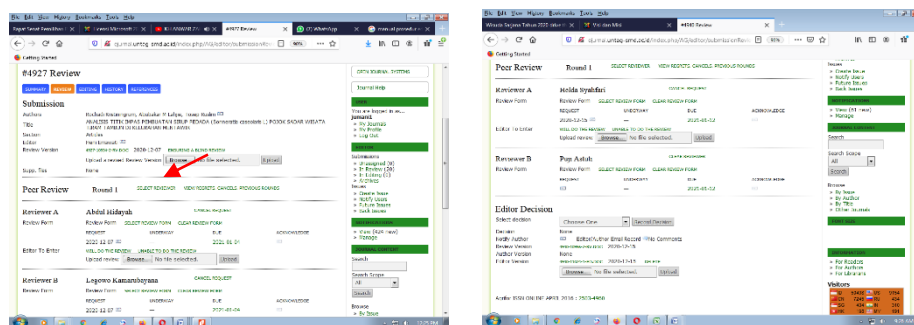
File Edit View History Bookmarks Tools Help

#4927 Review

SUMMARY REVIEW EDITING HISTORY REFERENCES

Submission

Authors
Title
Section Articles
Editor
Review Version
Upload a revised Review Version Browse... No file selected. Upload
Supp. files None

Peer Review Round 1 SELECT REVIEWER VIEW REGRETS, CANCELS, PREVIOUS ROUNDS

Reviewer A Abdul Hidayah
Review Form SELECT REVIEW FORM CLEAR REVIEW FORM
REQUEST UNDERWAY DUE ACKNOWLEDGE
2020-12-07 2020-01-01
Editor To Enter WILL DO THE REVIEW UNABLE TO DO THE REVIEW
Upload review Browse... No file selected. Upload

Reviewer B Legowo Kamarubayana CANCEL REQUEST
Review Form SELECT REVIEW FORM CLEAR REVIEW FORM
REQUEST UNDERWAY DUE ACKNOWLEDGE

OPEN JOURNAL SYSTEMS
Journal Help
USER
You are logged in as...
» My Journals
» My Profile
» Log Out
Submissions
Issues
» Create Issue
» Notify Users
» Future Issues
» Back Issues
Search
Search Scope
All
Search
Browse
» By Issue

Getting Started

Peer Review Round 1 SELECT REVIEWER VIEW REGRETS, CANCELS, PREVIOUS ROUNDS

Reviewer A Helda Syahfari
Review Form SELECT REVIEW FORM CLEAR REVIEW FORM
REQUEST UNDERWAY DUE ACKNOWLEDGE
2020-12-15 2020-01-12
Editor To Enter WILL DO THE REVIEW UNABLE TO DO THE REVIEW
Upload review Browse... No file selected. Upload

Reviewer B Pup Asfah
Review Form SELECT REVIEW FORM CLEAR REVIEW FORM
REQUEST UNDERWAY DUE ACKNOWLEDGE
2020-01-12

Editor Decision
Select decision Choose One Record Decision
Decision None
Notify Author Editor/Author Email Record No Comments
Review Version 2020-12-15
Author Version None
Editor Version
Browse... No file selected. Upload

Issues
» Create Issue
» Notify Users
» Future Issues
» Back Issues
Search
Search Scope
All
Search
Browse
» By Issue
» By Author
» By Title
» Other Journals
» For Readers
» For Authors
» For Librarians
Visitors